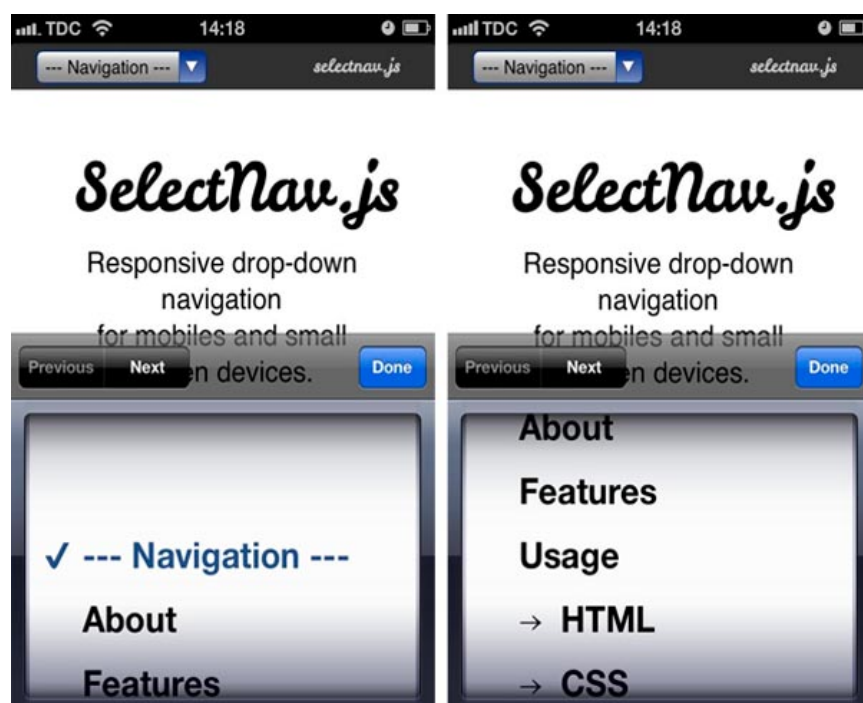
TDC 14:18

--- Navigation ---

selectnav.js

SelectNav.js

Responsive drop-down navigation for mobiles and small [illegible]en devices.

Previous

Next

Done

✓ --- Navigation ---

About

Features

TDC 14:18

--- Navigation ---

selectnav.js

SelectNav.js

Responsive drop-down navigation for mobiles and small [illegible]en devices.

Previous

Next

Done

About

Features

Usage

→ HTML

→ CSS